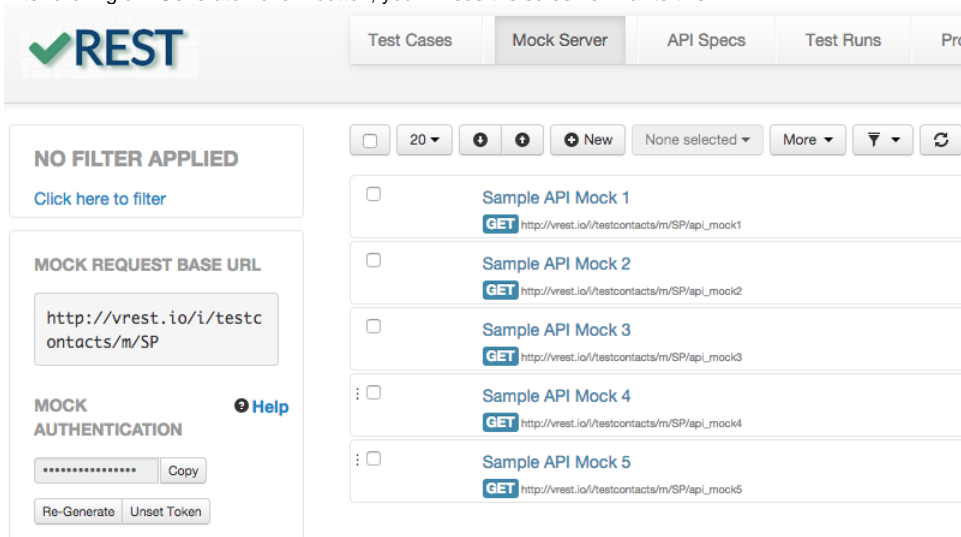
REST

Test Cases | Mock Server | API Specs | Test Runs | Pr

NO FILTER APPLIED

Click here to filter

MOCK REQUEST BASE URL

http://vrest.io/i/testcontacts/m/SP

MOCK AUTHENTICATION

Help

•••••••••••••••• Copy

Re-Generate | Unset Token

20 | New | None selected | More

Sample API Mock 1
GET http://vrest.io/i/testcontacts/m/SP/api_mock1

Sample API Mock 2
GET http://vrest.io/i/testcontacts/m/SP/api_mock2

Sample API Mock 3
GET http://vrest.io/i/testcontacts/m/SP/api_mock3

Sample API Mock 4
GET http://vrest.io/i/testcontacts/m/SP/api_mock4

Sample API Mock 5
GET http://vrest.io/i/testcontacts/m/SP/api_mock5